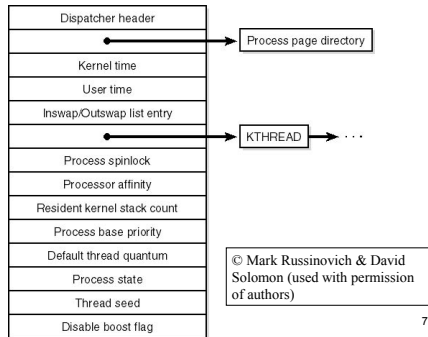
Dispatcher header

Process page directory

Kernel time

User time

Inswap/Outswap list entry

KTHREAD

· · ·

Process spinlock

Processor affinity

Resident kernel stack count

Process base priority

Default thread quantum

Process state

Thread seed

Disable boost flag

© Mark Russinovich & David Solomon (used with permission of authors)

7